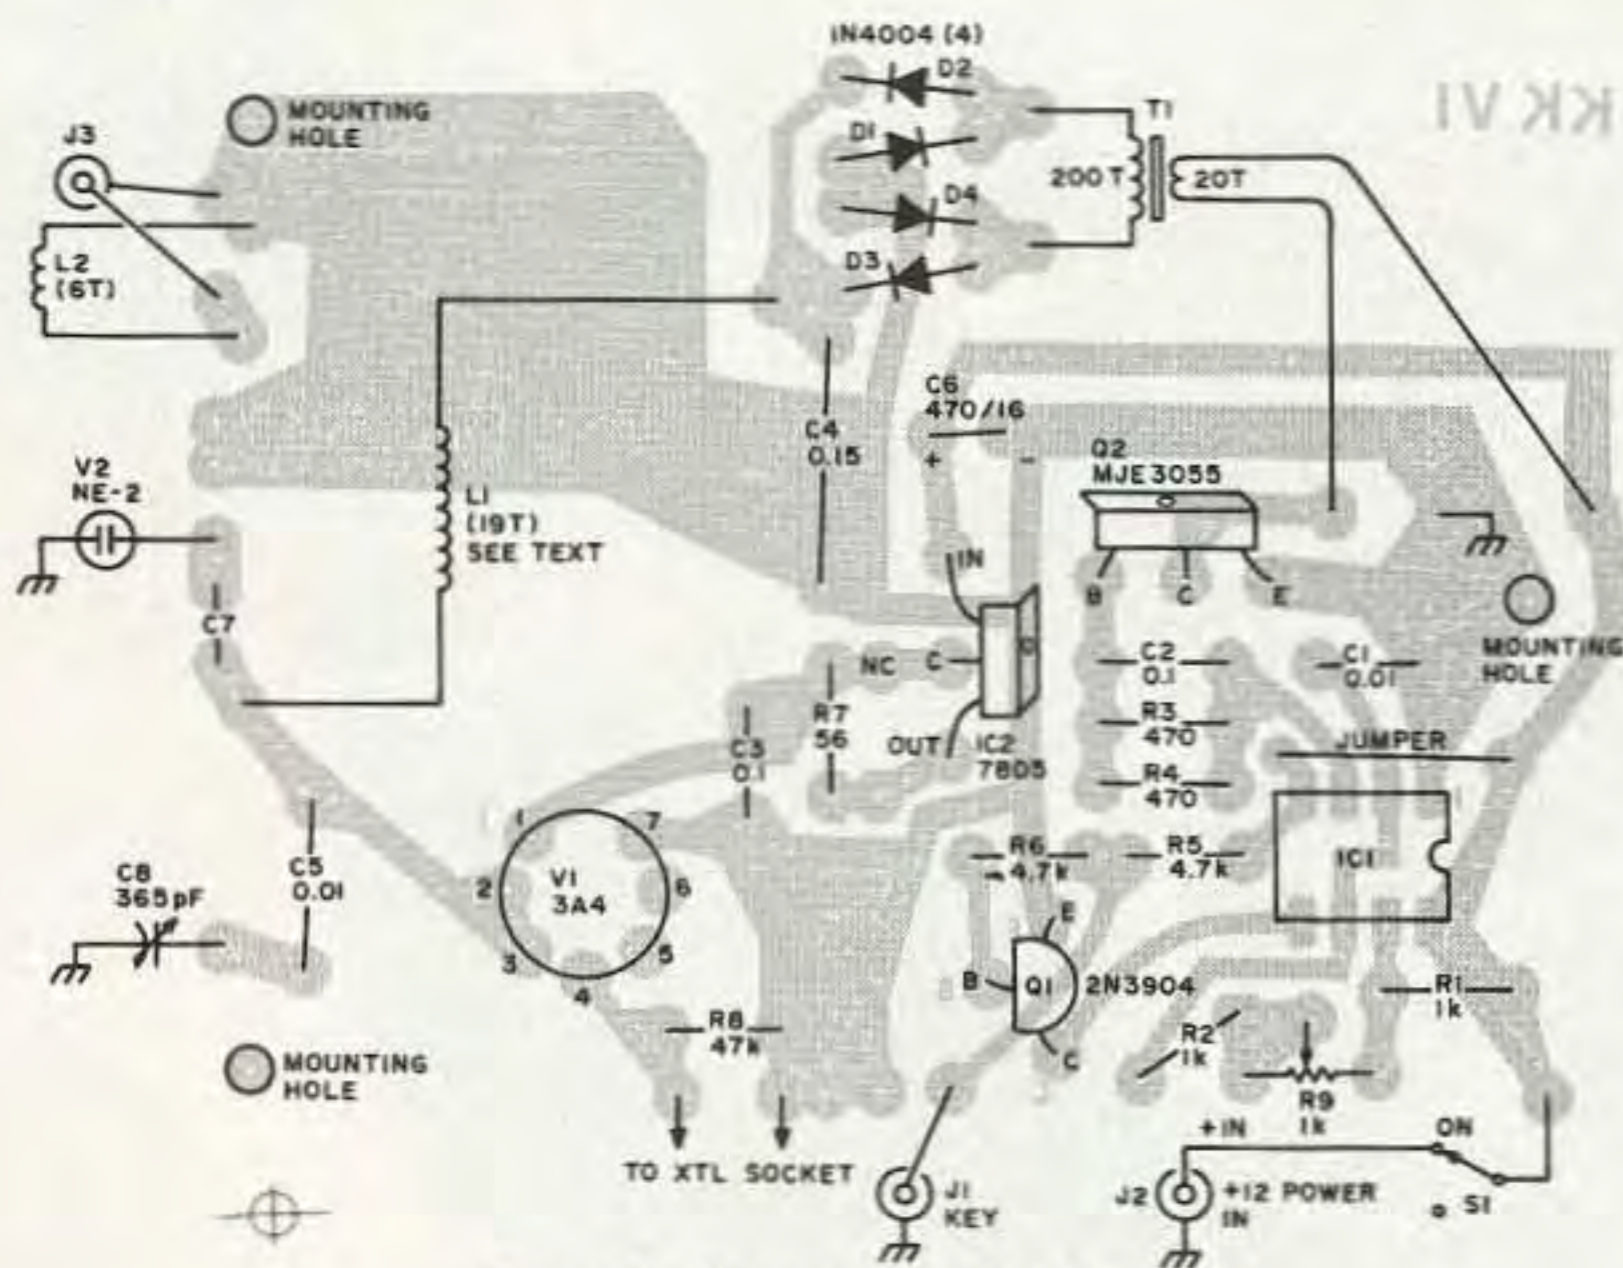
IN4004 (4)
D2
D1
D4
D3
T1
200 T
20T
KK VI
MOUNTING HOLE
J3
L2 (6T)
C4 0.15
C6 470/16
+
-
Q2 MJE3055
B C E
V2 NE-2
L1 (19T) SEE TEXT
IN
C7
NC
C
O
MOUNTING HOLE
C2 0.1
C1 0.01
R7 56
R3 470
JUMPER
C3 0.1
OUT
IC2 7805
R4 470
1
7
R6 4.7k
R5 4.7k
C8 365pF
C5 0.01
2
V1 3A4
6
IC1
E
3
5
B
Q1
2N3904
4
R1 1k
R8 47k
R2 1k
C
MOUNTING HOLE
R9 1k
+IN
ON
TO XTL SOCKET
J1 KEY
J2
+12 POWER IN
S1